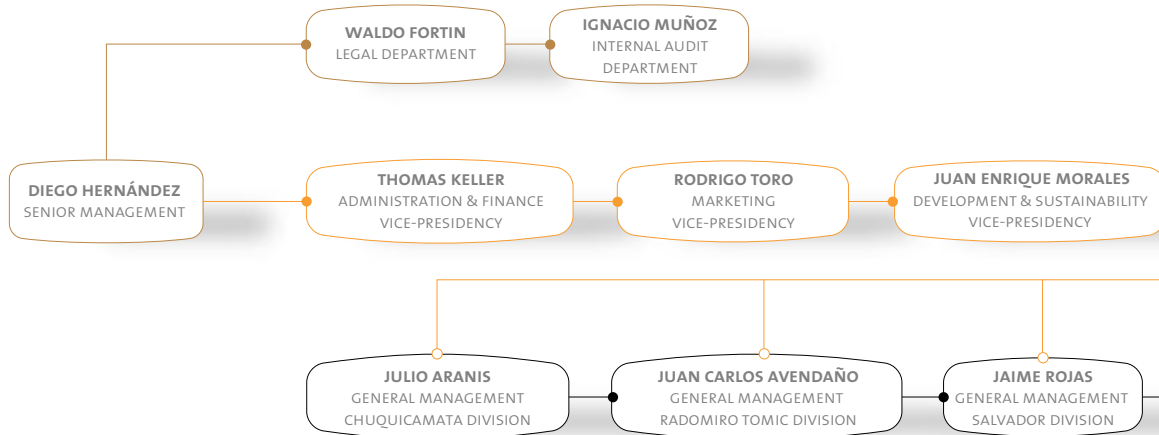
WALDO FORTIN
LEGAL DEPARTMENT

IGNACIO MUÑOZ
INTERNAL AUDIT DEPARTMENT

DIEGO HERNÁNDEZ
SENIOR MANAGEMENT

THOMAS KELLER
ADMINISTRATION & FINANCE VICE-PRESIDENCY

RODRIGO TORO
MARKETING VICE-PRESIDENCY

JUAN ENRIQUE MORALES
DEVELOPMENT & SUSTAINABILITY VICE-PRESIDENCY

JULIO ARANIS
GENERAL MANAGEMENT CHUQUICAMATA DIVISION

JUAN CARLOS AVENDAÑO
GENERAL MANAGEMENT RADOMIRO TOMIC DIVISION

JAIME ROJAS
GENERAL MANAGEMENT SALVADOR DIVISION